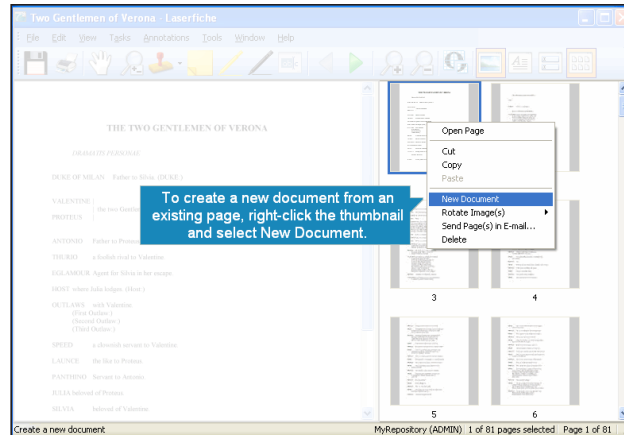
Two Gentlemen of Verona - Laserfiche

File Edit View Tasks Annotations Tools Window Help

THE TWO GENTLEMEN OF VERONA

DRAMATIS PERSONAE

DUKE OF MILAN Father to Silvia. (DUKE:)

VALENTINE

PROTEUS the two Gentlemen

ANTONIO Father to Proteus

THURIO a foolish rival to Valentine

EGLAMOUR Agent for Silvia in her escape

HOST where Julia lodges. (Host:)

OUTLAWS with Valentine
(First Outlaw:)
(Second Outlaw:)
(Third Outlaw:)

SPEED a clownish servant to Valentine

LAUNCE the like to Proteus

PANTHINO Servant to Antonio

JULIA beloved of Proteus

SILVIA beloved of Valentine

To create a new document from an existing page, right-click the thumbnail and select New Document.

Open Page
Cut
Copy
Paste
New Document
Rotate Image(s)
Send Page(s) in E-mail...
Delete

3
4
5
6

Create a new document
MyRepository (ADMIN) 1 of 81 pages selected Page 1 of 81